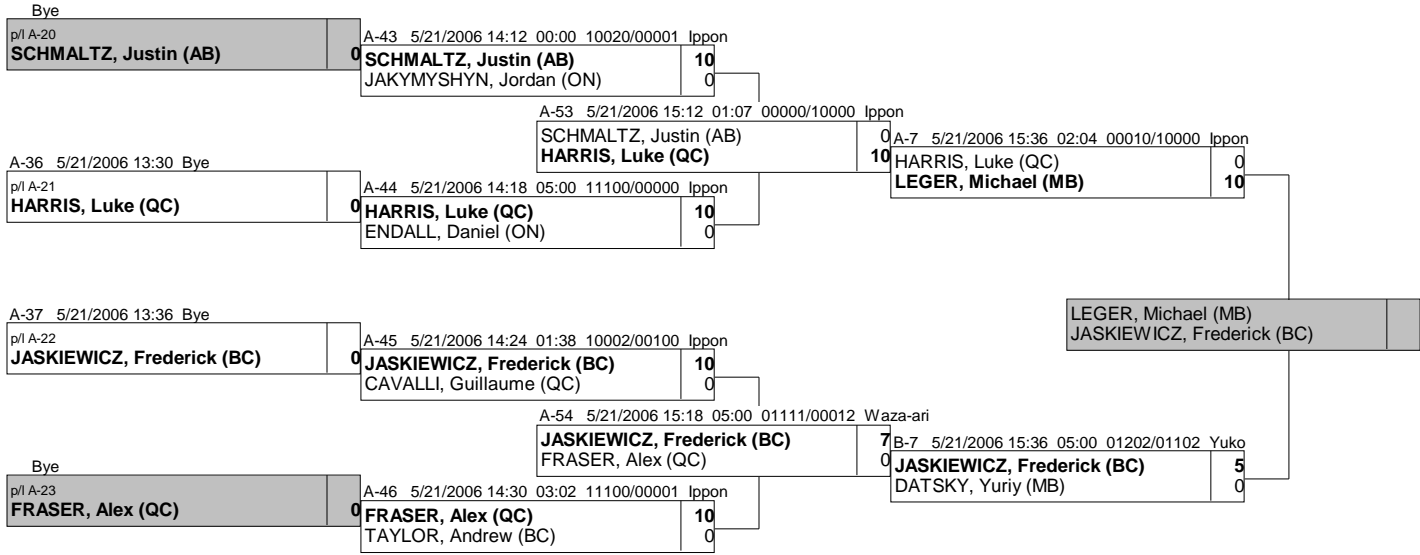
Bye
p/l A-20
SCHMALTZ, Justin (AB) 0

A-43 5/21/2006 14:12 00:00 10020/00001 Ippon
SCHMALTZ, Justin (AB) 10
JAKYMYSHYN, Jordan (ON) 0

A-53 5/21/2006 15:12 01:07 00000/10000 Ippon
SCHMALTZ, Justin (AB) 0
HARRIS, Luke (QC) 10

A-7 5/21/2006 15:36 02:04 00010/10000 Ippon
HARRIS, Luke (QC) 0
LEGER, Michael (MB) 10

A-36 5/21/2006 13:30 Bye
p/l A-21
HARRIS, Luke (QC) 0

A-44 5/21/2006 14:18 05:00 11100/00000 Ippon
HARRIS, Luke (QC) 10
ENDALL, Daniel (ON) 0

LEGER, Michael (MB)
JASKIEWICZ, Frederick (BC)

A-37 5/21/2006 13:36 Bye
p/l A-22
JASKIEWICZ, Frederick (BC) 0

A-45 5/21/2006 14:24 01:38 10002/00100 Ippon
JASKIEWICZ, Frederick (BC) 10
CAVALLI, Guillaume (QC) 0

A-54 5/21/2006 15:18 05:00 01111/00012 Waza-ari
JASKIEWICZ, Frederick (BC) 7
FRASER, Alex (QC) 0

B-7 5/21/2006 15:36 05:00 01202/01102 Yuko
JASKIEWICZ, Frederick (BC) 5
DATSKY, Yuriy (MB) 0

Bye
p/l A-23
FRASER, Alex (QC) 0

A-46 5/21/2006 14:30 03:02 11100/00001 Ippon
FRASER, Alex (QC) 10
TAYLOR, Andrew (BC) 0